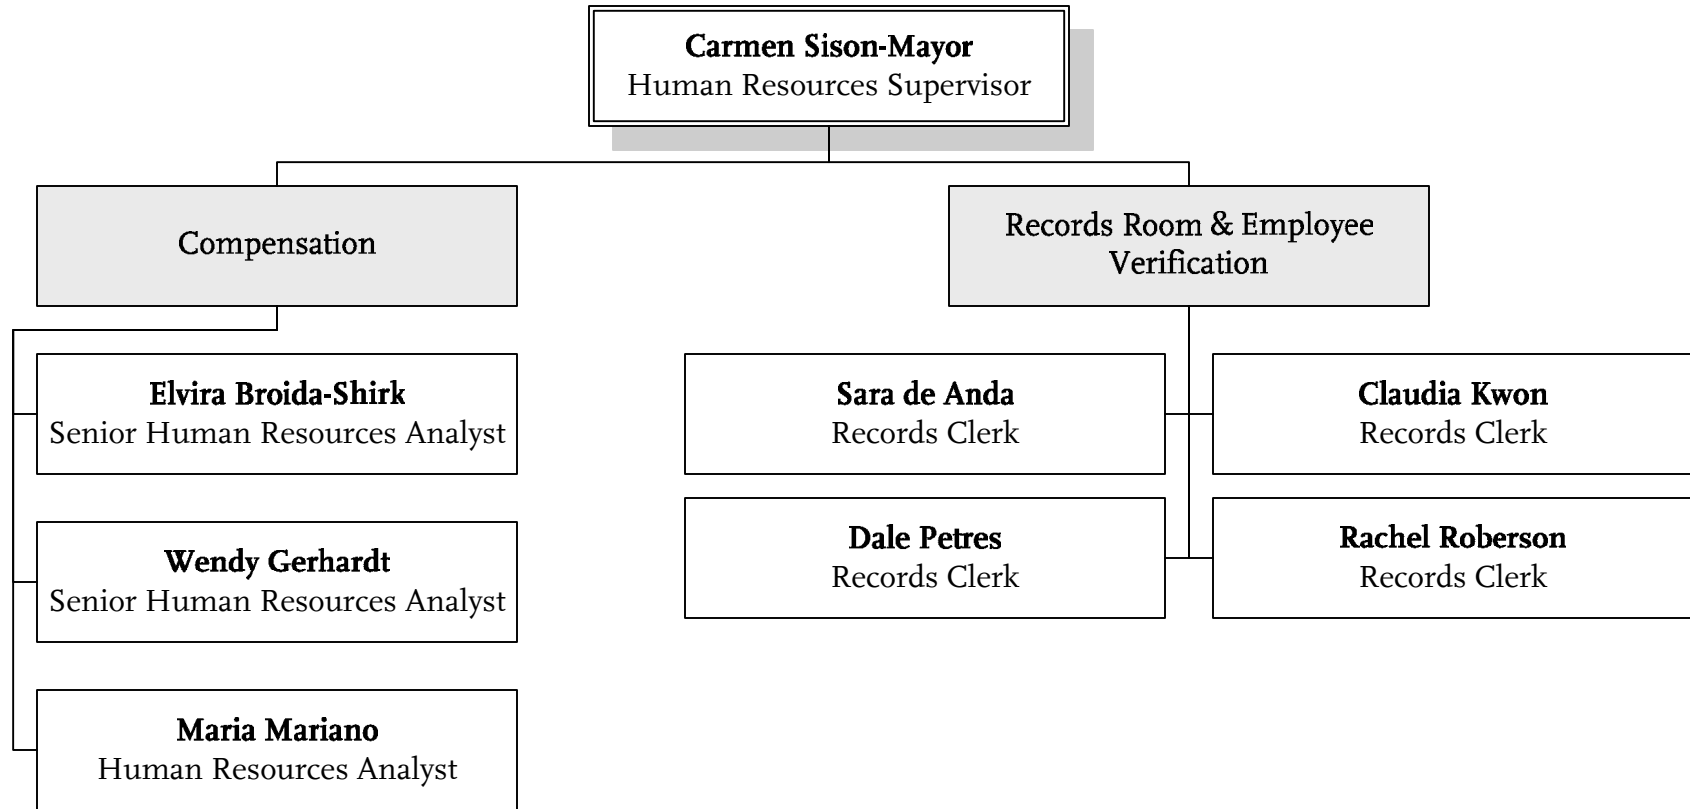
Carmen Sison-Mayor
Human Resources Supervisor

Compensation

Elvira Broida-Shirk
Senior Human Resources Analyst

Wendy Gerhardt
Senior Human Resources Analyst

Maria Mariano
Human Resources Analyst

Records Room & Employee Verification

Sara de Anda
Records Clerk

Claudia Kwon
Records Clerk

Dale Petres
Records Clerk

Rachel Roberson
Records Clerk